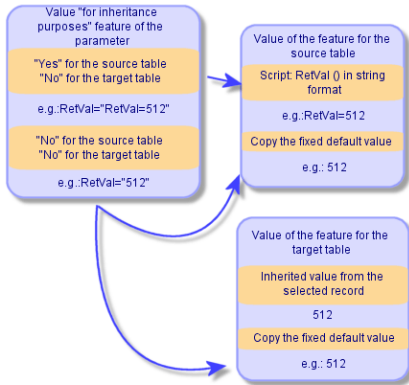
Value "for inheritance purposes" feature of the parameter

"Yes" for the source table
"No" for the target table

e.g.:RetVal="RetVal=512"

"No" for the source table
"No" for the target table

e.g.:RetVal="512"

Value of the feature for the source table

Script: RetVal () in string format

e.g.:RetVal=512

Copy the fixed default value

e.g.: 512

Value of the feature for the target table

Inherited value from the selected record

512

Copy the fixed default value

e.g.: 512